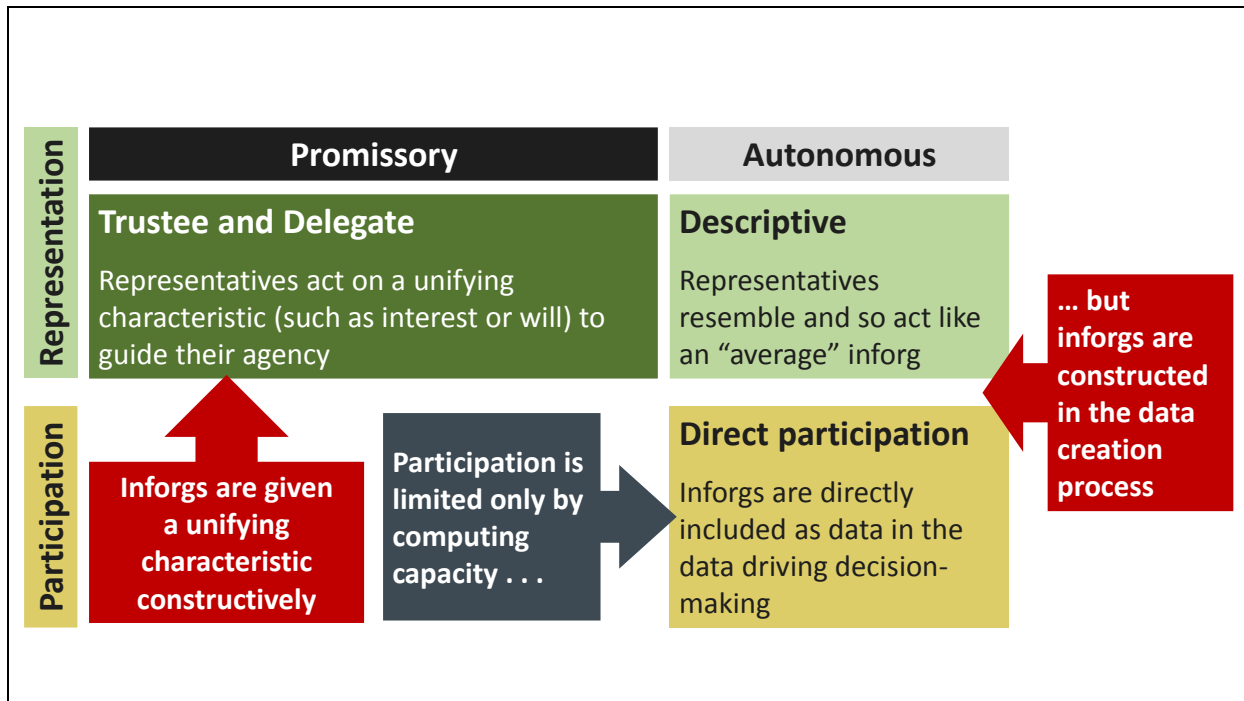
Representation

Participation

Promissory

Autonomous

Trustee and Delegate

Representatives act on a unifying characteristic (such as interest or will) to guide their agency

Descriptive

Representatives resemble and so act like an "average" inforg

… but inforgs are constructed in the data creation process

Inforgs are given a unifying characteristic constructively

Participation is limited only by computing capacity . . .

Direct participation

Inforgs are directly included as data in the data driving decision-making